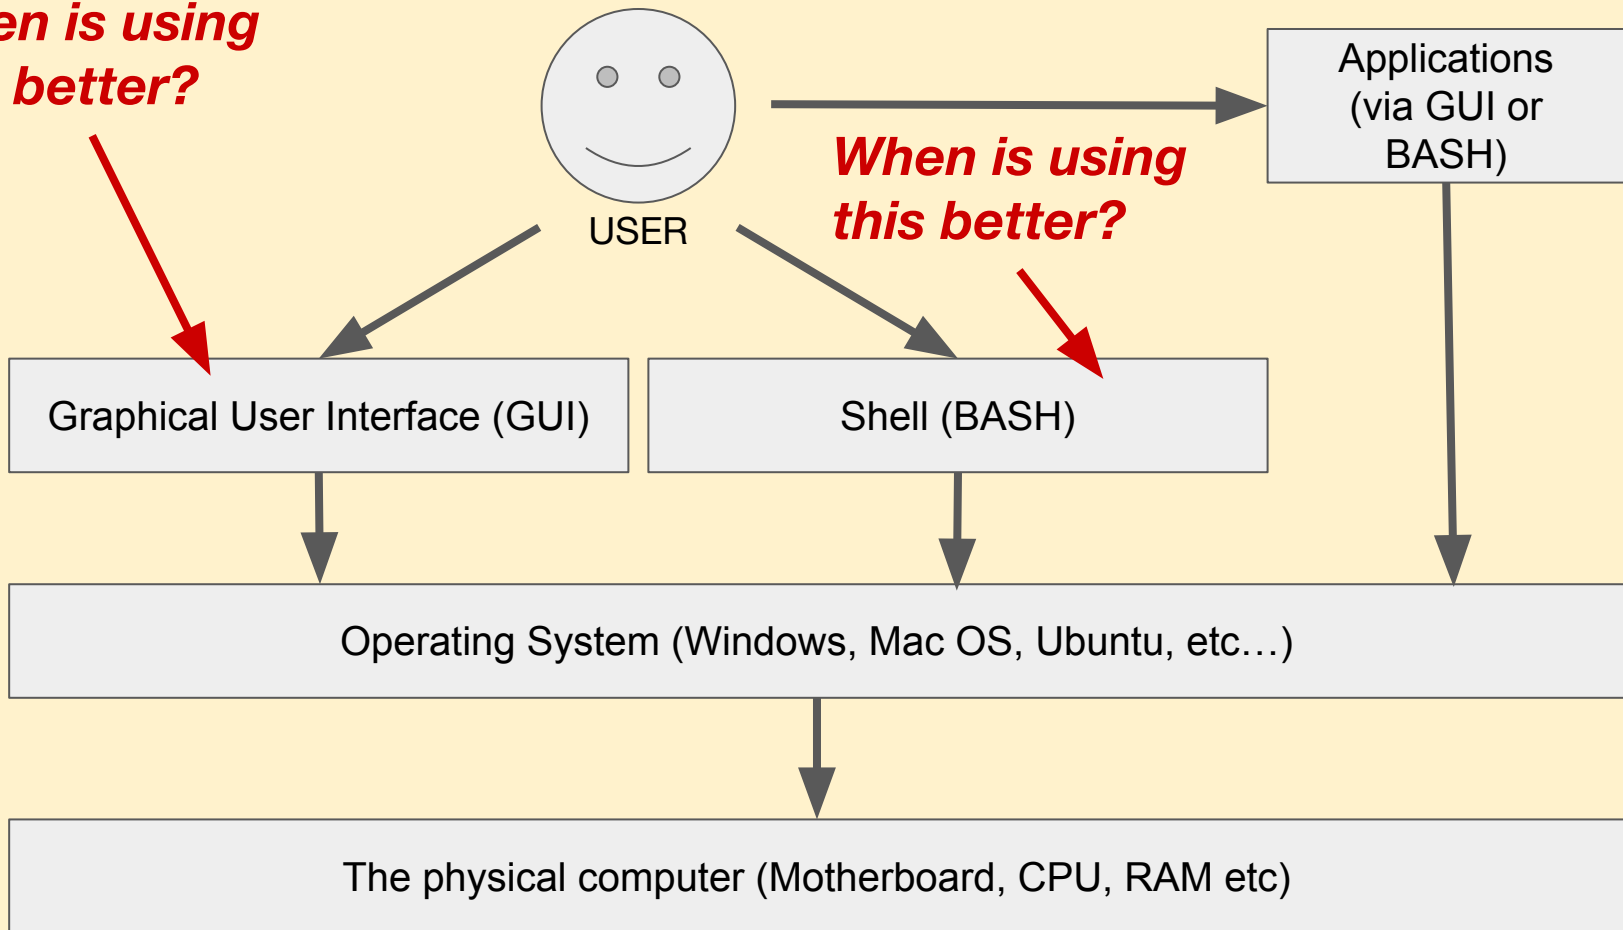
en is using better?

USER

Applications (via GUI or BASH)

When is using this better?

Graphical User Interface (GUI)

Shell (BASH)

Operating System (Windows, Mac OS, Ubuntu, etc…)

The physical computer (Motherboard, CPU, RAM etc)